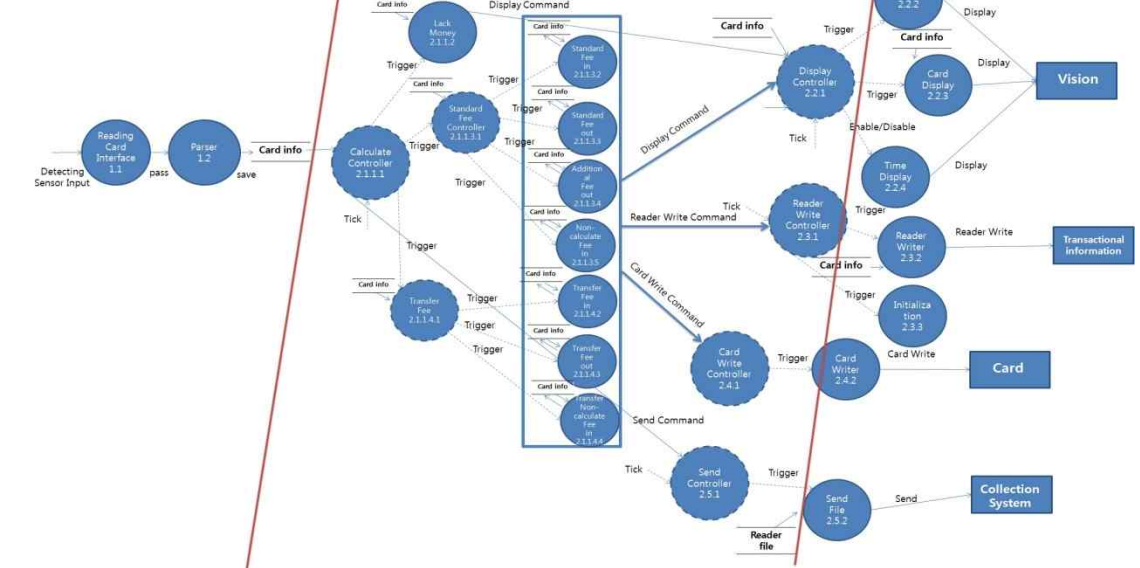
Card info
Display Command
Lack Money 2.1.1.2
Display
2.2.2
Card info
Card info
Trigger
Card info
Standard Fee in 2.1.1.3.2
Display
Trigger
Card info
Trigger
Standard Fee Controller 2.1.1.3.1
Display Controller 2.2.1
Card Display 2.2.3
Vision
Card info
Trigger
Standard Fee out 2.1.1.3.3
Trigger
Reading Card Interface 1.1
Parser 1.2
Card info
Calculate Controller 2.1.1.1
Trigger
Trigger
Display Command
Tick
Enable/Disable
Card info
Additional Fee out 2.1.1.3.4
Detecting Sensor Input
pass
save
Trigger
Time Display 2.2.4
Display
Card info
Tick
Tick
Non-calculate Fee in 2.1.1.3.5
Reader Write Command
Reader Write Controller 2.3.1
Trigger
Reader Write
Reader Writer 2.3.2
Transactional information
Trigger
Card info
Card info
Card info
Transfer Fee in 2.1.1.4.2
Card Write Command
Trigger
Trigger
Transfer Fee 2.1.1.4.1
Initialization 2.3.3
Trigger
Card info
Transfer Fee out 2.1.1.4.3
Card Write Controller 2.4.1
Trigger
Card Writer 2.4.2
Card Write
Card
Trigger
Card info
Transfer Non-calculate Fee in 2.1.1.4.4
Send Command
Tick
Send Controller 2.5.1
Trigger
Send File 2.5.2
Send
Collection System
Reader file